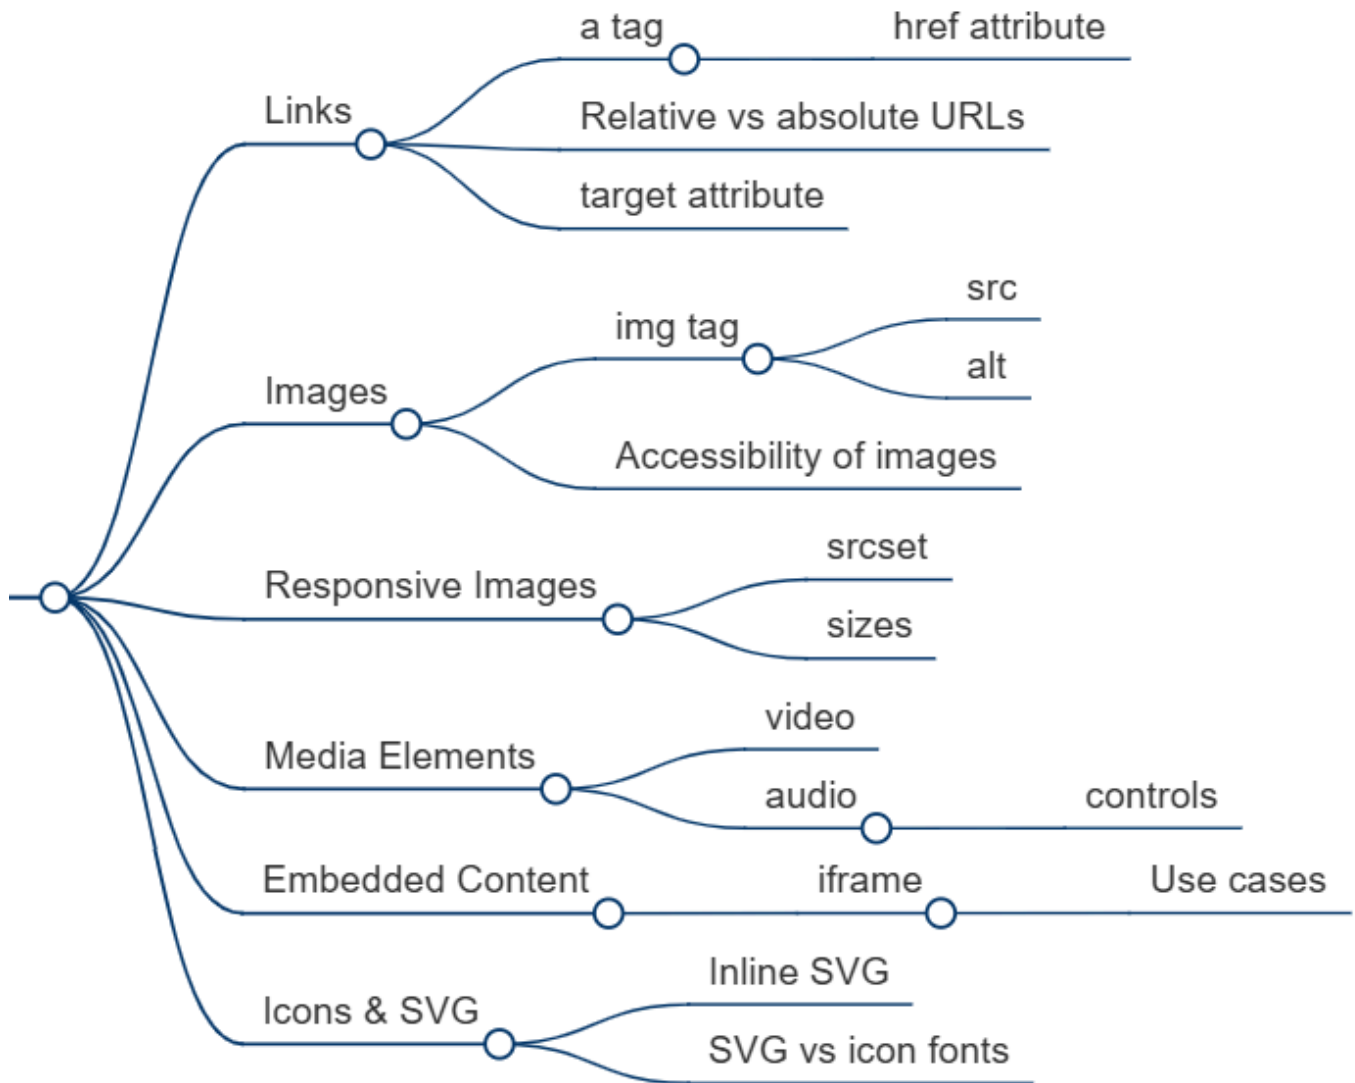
Links
a tag
href attribute
Relative vs absolute URLs
target attribute
Images
img tag
src
alt
Accessibility of images
Responsive Images
srcset
sizes
Media Elements
video
audio
controls
Embedded Content
iframe
Use cases
Icons & SVG
Inline SVG
SVG vs icon fonts